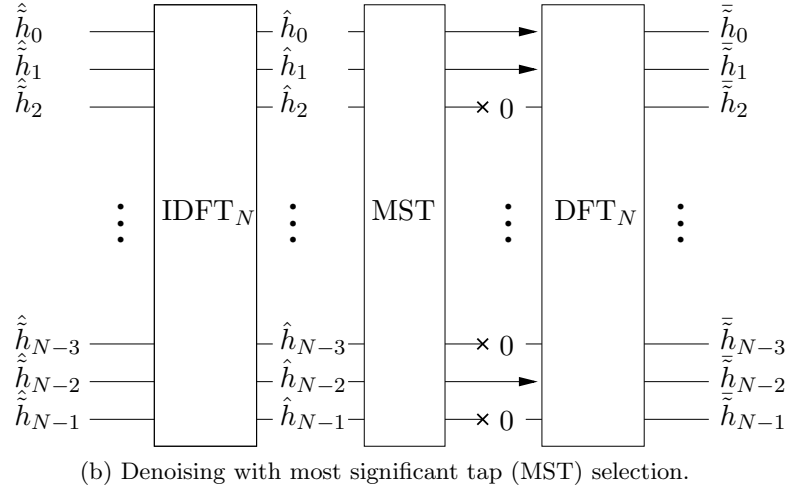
$\tilde{\hat{h}}_0$
$\tilde{\hat{h}}_1$
$\tilde{\hat{h}}_2$
$\vdots$
$\tilde{\hat{h}}_{N-3}$
$\tilde{\hat{h}}_{N-2}$
$\tilde{\hat{h}}_{N-1}$

IDFT$_N$

$\hat{h}_0$
$\hat{h}_1$
$\hat{h}_2$
$\vdots$
$\hat{h}_{N-3}$
$\hat{h}_{N-2}$
$\hat{h}_{N-1}$

MST

$\times\ 0$
$\vdots$
$\times\ 0$
$\times\ 0$

DFT$_N$

$\bar{\bar{h}}_0$
$\bar{\bar{h}}_1$
$\bar{\bar{h}}_2$
$\vdots$
$\bar{\bar{h}}_{N-3}$
$\bar{\bar{h}}_{N-2}$
$\bar{\bar{h}}_{N-1}$

(b) Denoising with most significant tap (MST) selection.